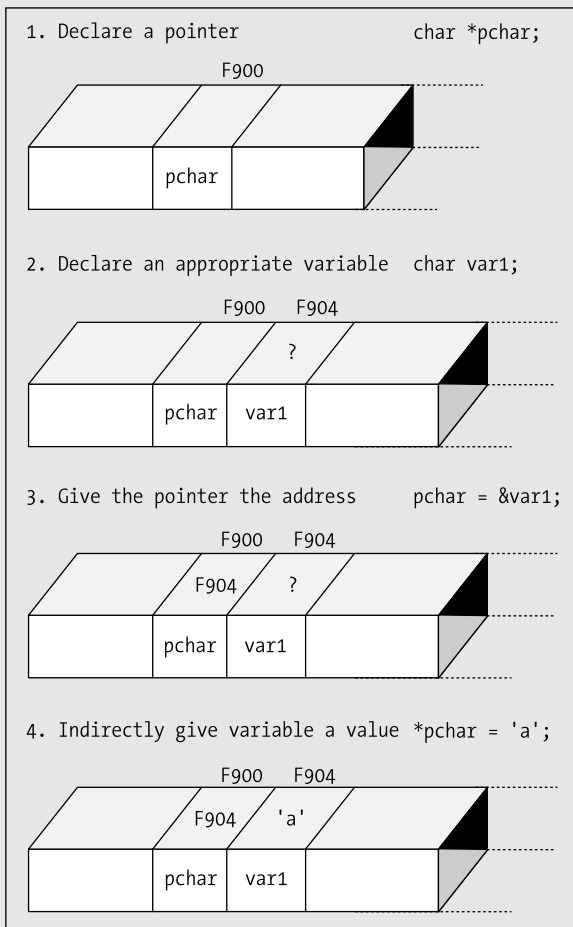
1. Declare a pointer char *pchar;

F900

pchar

2. Declare an appropriate variable char var1;

F900 F904

?

pchar var1

3. Give the pointer the address pchar = &var1;

F900 F904

F904 ?

pchar var1

4. Indirectly give variable a value *pchar = 'a';

F900 F904

F904 'a'

pchar var1